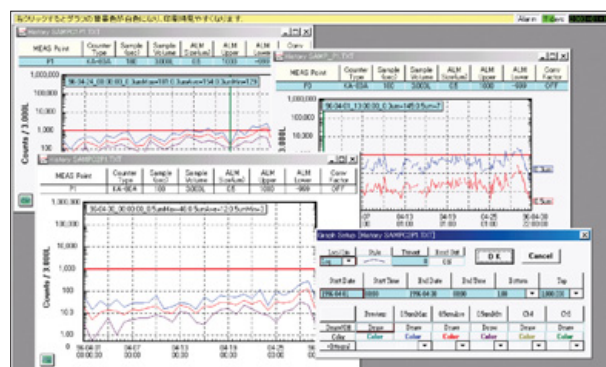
をクリックするとグラフの背景色が白色になり、印刷時見やすくなります。

Alarm

History SAMP01.TXT

| MEAS Point | Counter Type | Sample Spec | Sample Volume | ALM Sum | ALM Upper | ALM Lower | Conv Factor |
|---|---|---|---|---|---|---|---|
| P1 | KA-03A | 100 | 3000L | 0.5 | 1000 | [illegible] | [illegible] |

1,000,000
100,000
10,000
1,000
100

Counts / 3,000L

History SAMP01.TXT

| MEAS Point | Counter Type | Sample Spec | Sample Volume | ALM Sum | ALM Upper | ALM Lower | Conv Factor |
|---|---|---|---|---|---|---|---|
| P3 | KA-03A | 100 | 3000L | 0.5 | 1000 | -999 | OFF |

History SAMP02.TXT

| MEAS Point | Counter Type | Sample Spec | Sample Volume | ALM Sum | ALM Upper | ALM Lower | Conv Factor |
|---|---|---|---|---|---|---|---|
| P1 | KA-06A | 100 | 3000L | 0.5 | 1000 | -999 | OFF |

1,000,000
100,000
10,000
1,000
100
10.0
1.00

Counts / 3,000L

96-04-01 00:00
04-07 00:00
04-13 00:00
04-19 00:00
04-25 00:00
96-04-30 23:00

Graph Setup History SAMP01.TXT

Log / Lin

Style

Thread

Reset Set

O.K.

Cancel

Start Date
Start Time
End Date
End Time
Bottom
Top

1996-04-01
0000
1996-04-30
2300
100
1000.00

Drawing
0.5um
0.5um
0.5um
Ch4
Ch5

Draw
Draw
Draw
Draw
Draw
Draw

Color
Color
Color
Color
Color
Color